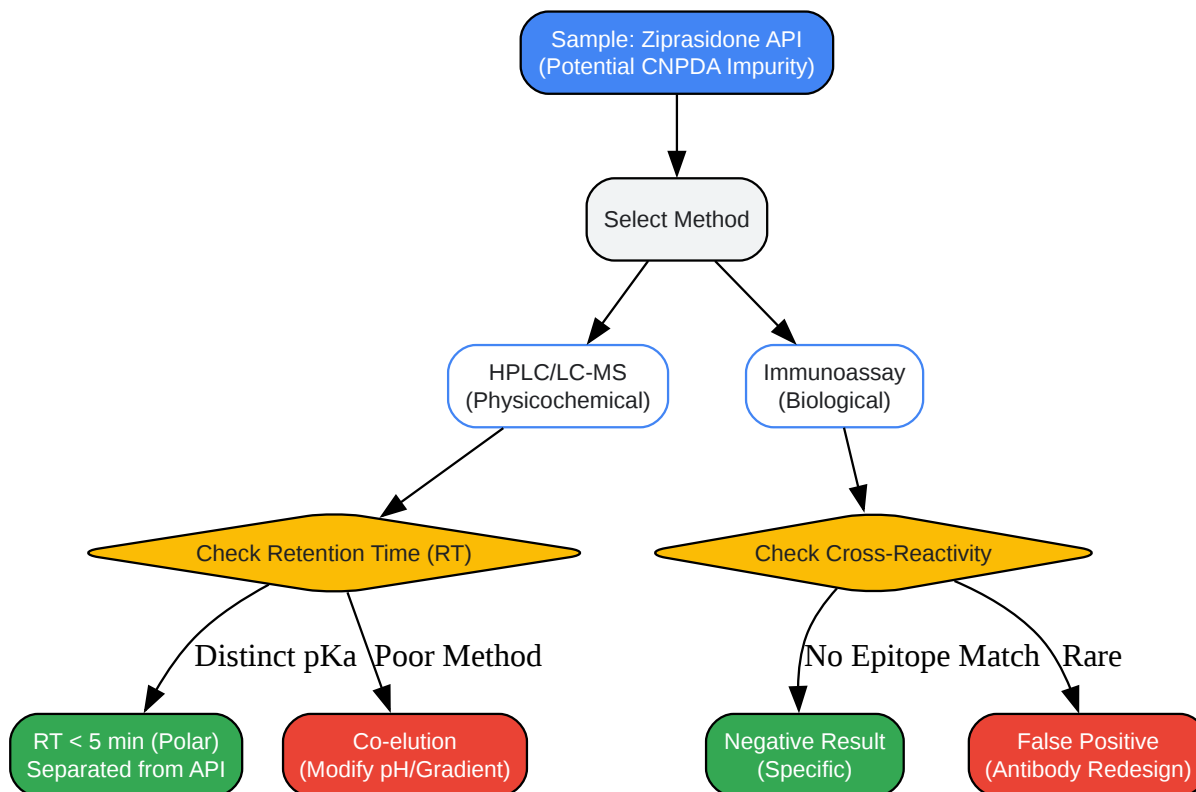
Sample: Ziprasidone API
(Potential CNPDA Impurity)

Select Method

HPLC/LC-MS
(Physicochemical)

Immunoassay
(Biological)

Check Retention Time (RT)

Check Cross-Reactivity

Distinct pKa

Poor Method

No Epitope Match

Rare

RT < 5 min (Polar)
Separated from API

Co-elution
(Modify pH/Gradient)

Negative Result
(Specific)

False Positive
(Antibody Redesign)